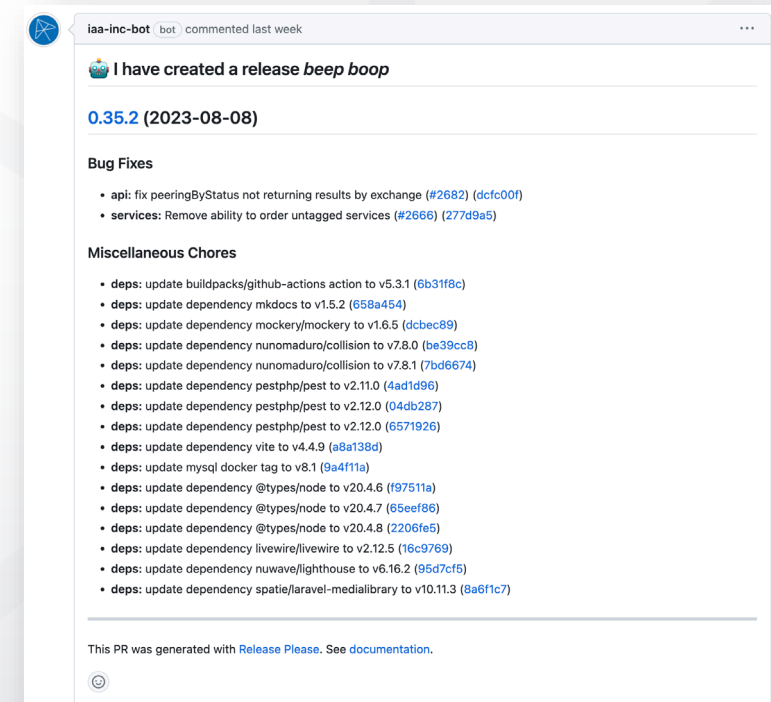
iaa-inc-bot bot commented last week ···

🤖 I have created a release *beep boop*

0.35.2 (2023-08-08)

Bug Fixes

- **api:** fix peeringByStatus not returning results by exchange (#2682) (dcfc00f)
- **services:** Remove ability to order untagged services (#2666) (277d9a5)

Miscellaneous Chores

- **deps:** update buildpacks/github-actions action to v5.3.1 (6b31f8c)
- **deps:** update dependency mkdocs to v1.5.2 (658a454)
- **deps:** update dependency mockery/mockery to v1.6.5 (dcbec89)
- **deps:** update dependency nunomaduro/collision to v7.8.0 (be39cc8)
- **deps:** update dependency nunomaduro/collision to v7.8.1 (7bd6674)
- **deps:** update dependency pestphp/pest to v2.11.0 (4ad1d96)
- **deps:** update dependency pestphp/pest to v2.12.0 (04db287)
- **deps:** update dependency pestphp/pest to v2.12.0 (6571926)
- **deps:** update dependency vite to v4.4.9 (a8a138d)
- **deps:** update mysql docker tag to v8.1 (9a4f11a)
- **deps:** update dependency @types/node to v20.4.6 (f97511a)
- **deps:** update dependency @types/node to v20.4.7 (65eef86)
- **deps:** update dependency @types/node to v20.4.8 (2206fe5)
- **deps:** update dependency livewire/livewire to v2.12.5 (16c9769)
- **deps:** update dependency nuwave/lighthouse to v6.16.2 (95d7cf5)
- **deps:** update dependency spatie/laravel-medialibrary to v10.11.3 (8a6f1c7)

This PR was generated with Release Please. See documentation.